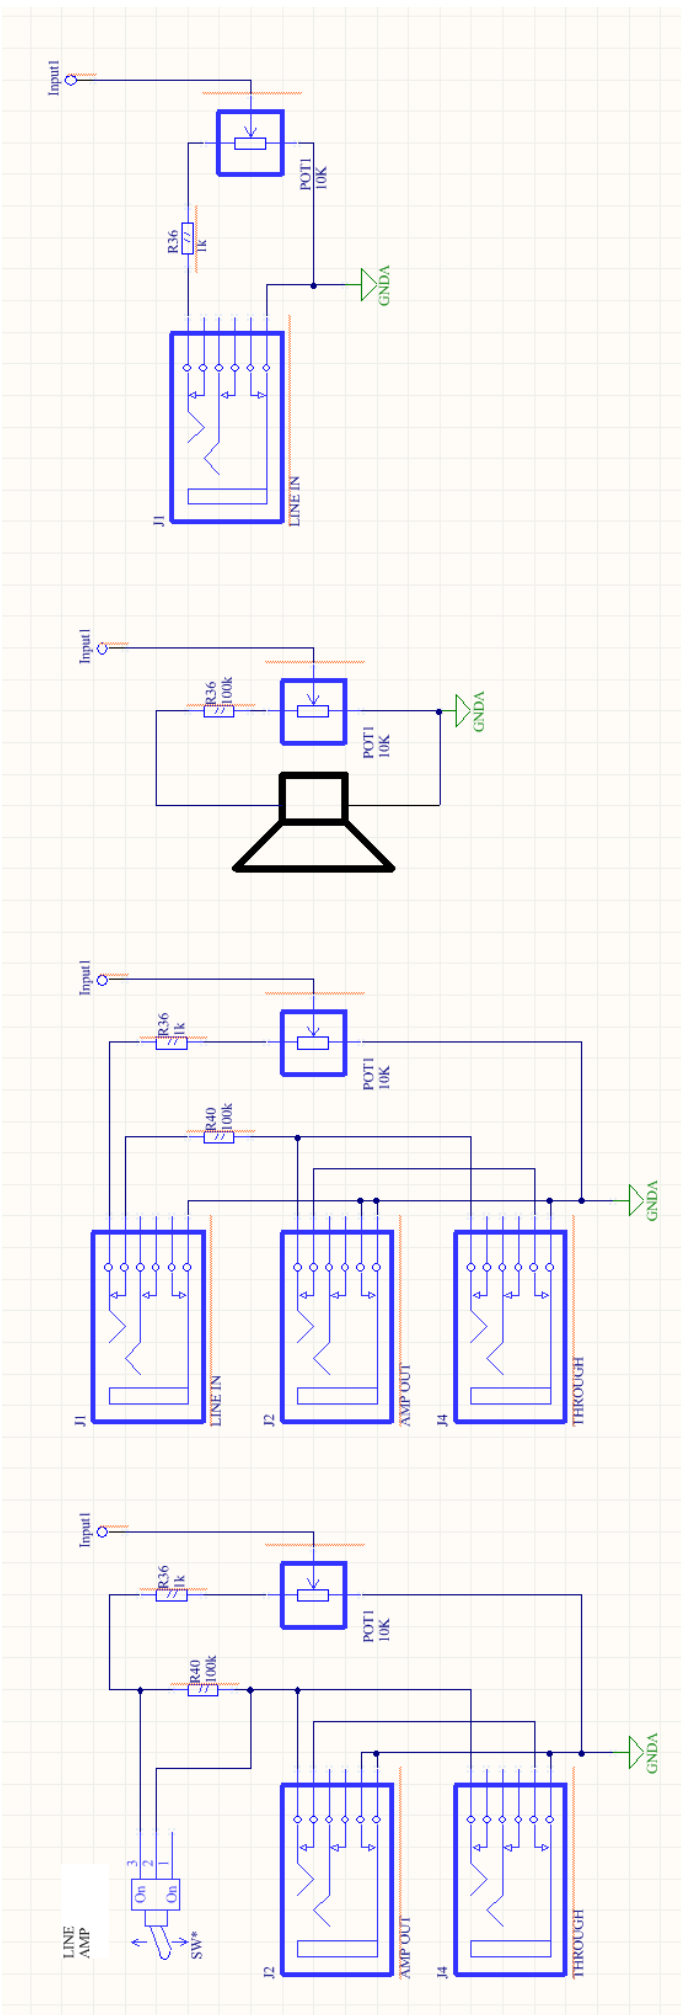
Input1
R36
1k
POT1
10K
GNDA
J1
LINE IN

Input1
R36
100k
POT1
10K
GNDA

Input1
R36
1k
POT1
10K
R40
100k
GNDA
J1
LINE IN
J2
AMP OUT
J4
THROUGH

Input1
R36
1k
POT1
10K
R40
100k
GNDA
3
2
1
On
On
SW*
LINE
AMP
J2
AMP OUT
J4
THROUGH